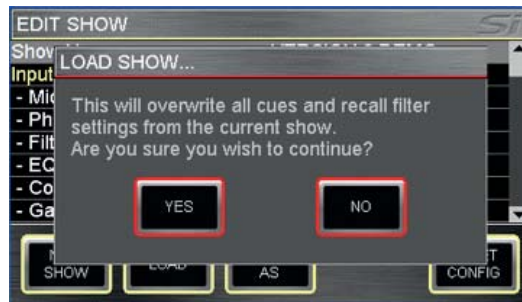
EDIT SHOW

Show

Input

- Mi

- Ph

- Filt

- EC

- Co

- Ga

LOAD SHOW...

This will overwrite all cues and recall filter settings from the current show.
Are you sure you wish to continue?

YES

NO

SHOW

AS

CONFIG